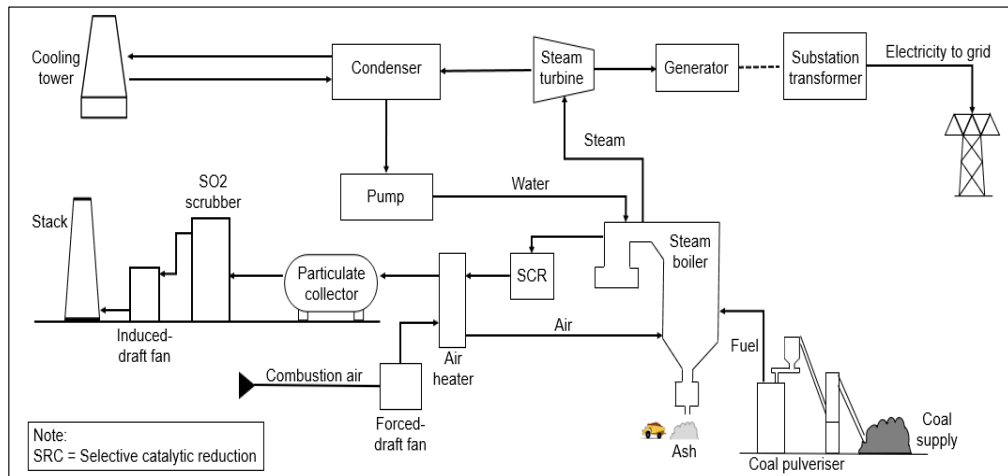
Cooling tower
Condenser
Steam turbine
Generator
Substation transformer
Electricity to grid
Steam
Pump
Water
SO2 scrubber
Stack
Particulate collector
SCR
Steam boiler
Induced-draft fan
Air heater
Air
Fuel
Combustion air
Forced-draft fan
Ash
Coal supply
Coal pulveriser
Note:
SRC = Selective catalytic reduction